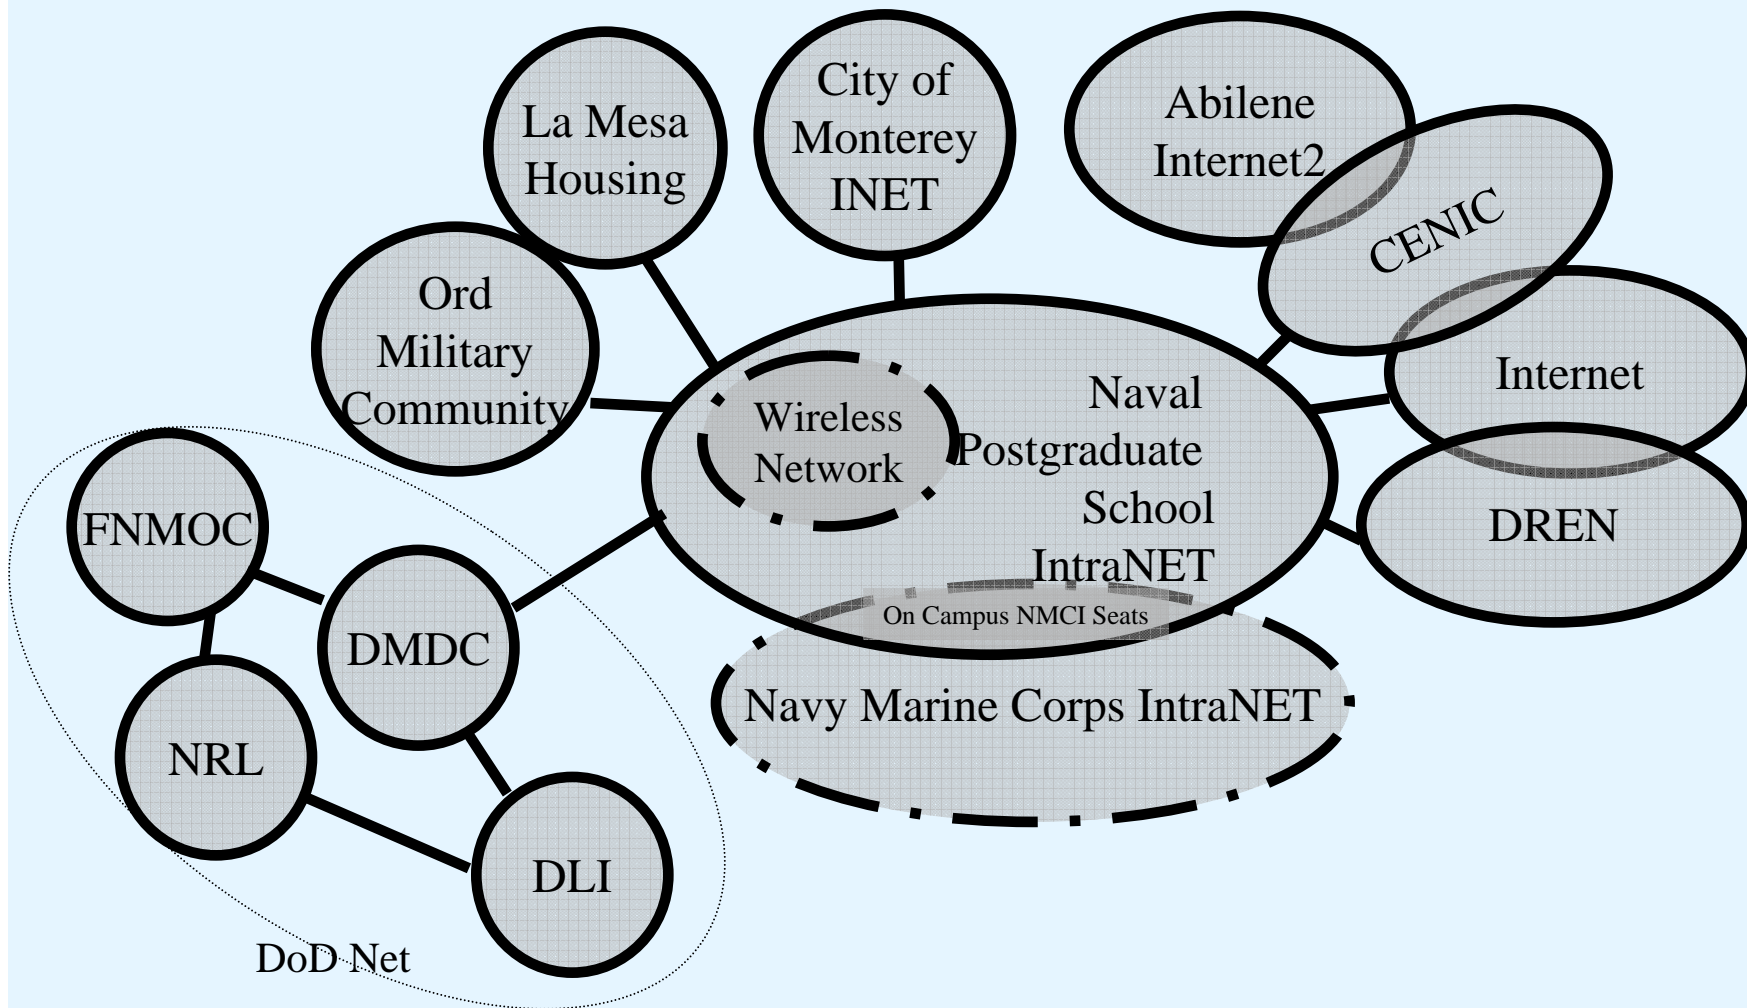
La Mesa Housing

City of Monterey INET

Abilene Internet2

CENIC

Ord Military Community

Internet

Wireless Network

Naval Postgraduate School IntraNET

DREN

FNMOC

DMDC

On Campus NMCI Seats

Navy Marine Corps IntraNET

NRL

DLI

DoD Net